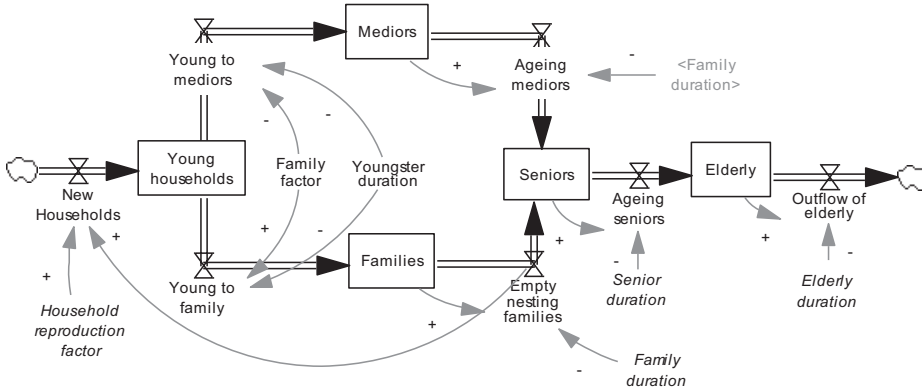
Mediors

Young to mediors

Ageing mediors

<Family duration>

Young households

Family factor

Youngster duration

New Households

Seniors

Ageing seniors

Elderly

Outflow of elderly

Families

Young to family

Empty nesting families

Senior duration

Elderly duration

Household reproduction factor

Family duration

+
-
-
-
+
-
+
+
+
-
+
-
+
-
-